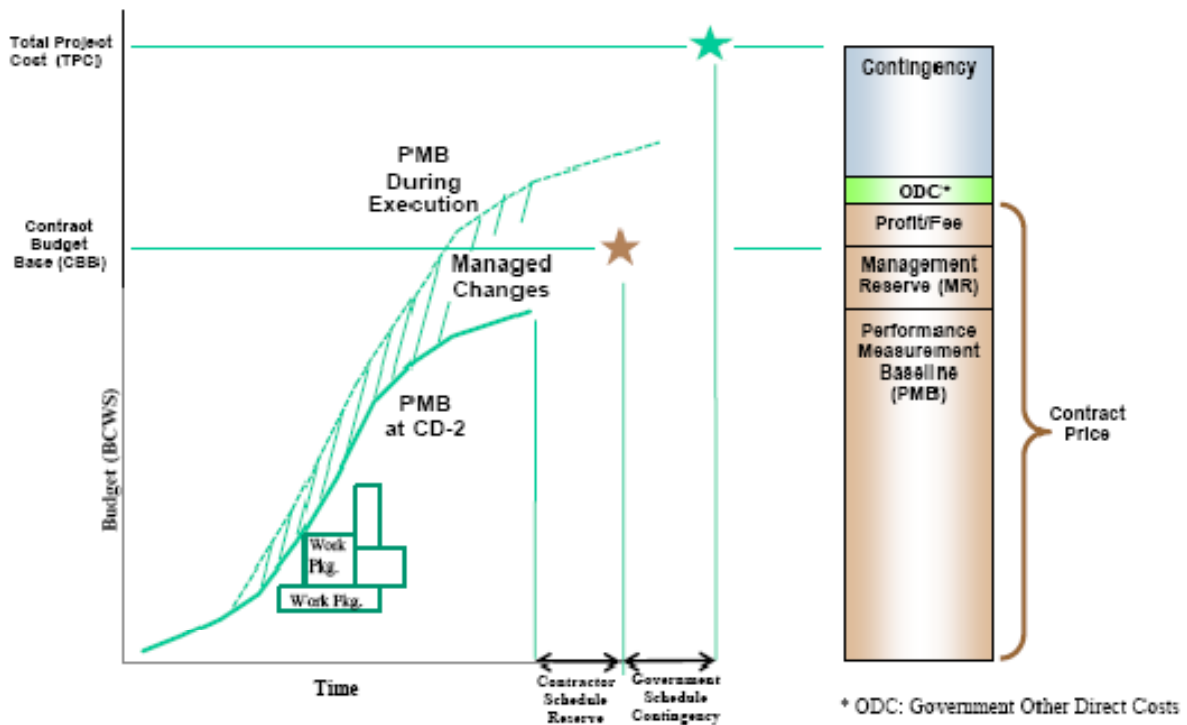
Total Projeot Cost (TPC)

Contraot Budget Base (CBB)

PMB During Execution

Managed Changes

PMB at CD-2

Budget (BCWS)

Work Pkg.

Work Pkg.

Time

Contractor Schedule Reserve

Government Schedule Contingency

Contingency

ODC*

Profit/Fee

Management Reserve (MR)

Performance Measurement Baseline (PMB)

Contract Price

* ODC: Government Other Direct Costs